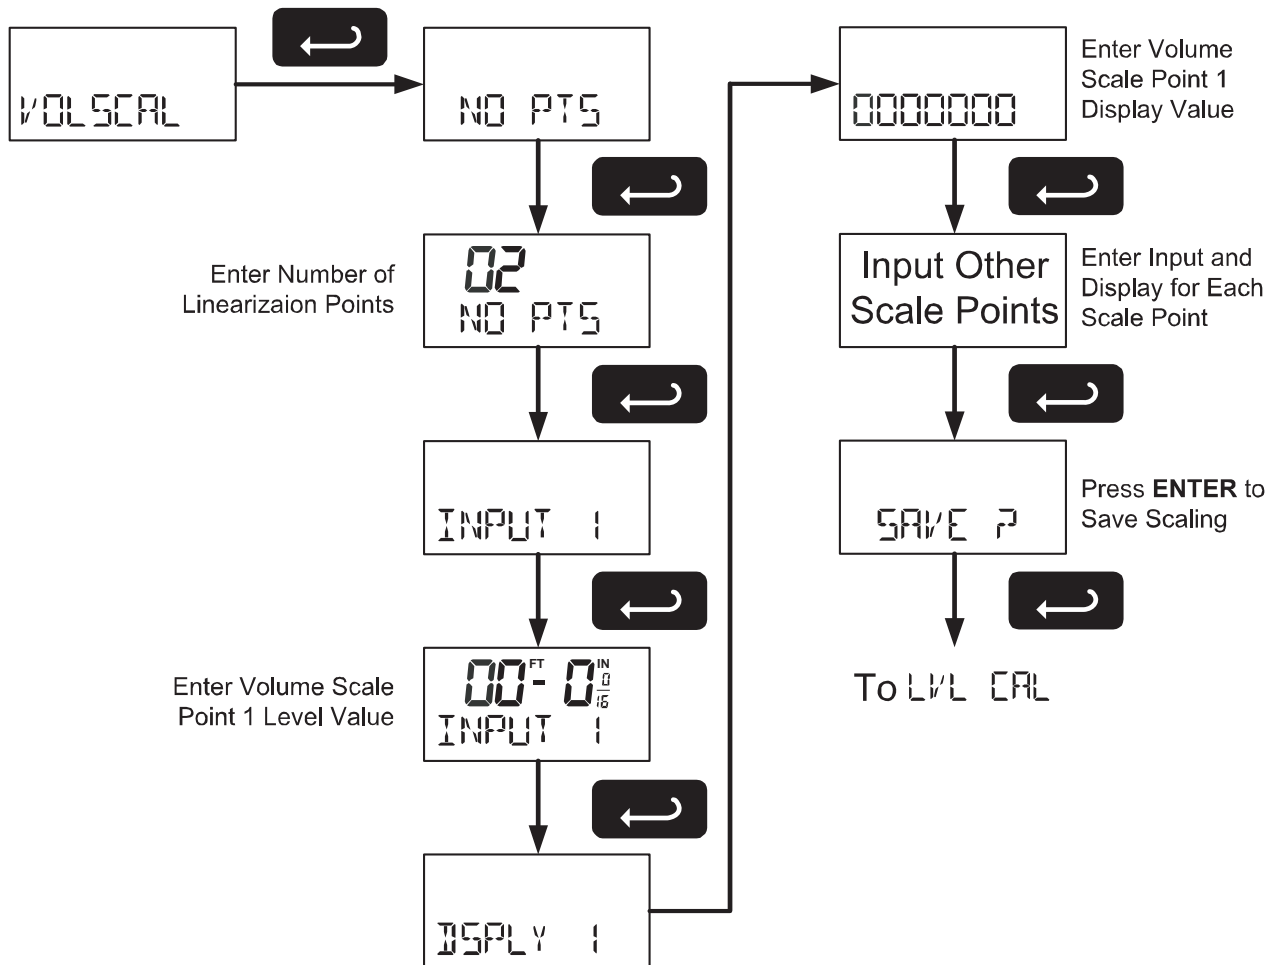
VOLSCAL

NO PTS

Enter Number of Linearizaion Points

02
NO PTS

INPUT 1

Enter Volume Scale Point 1 Level Value

00 FT - 0 IN $\frac{0}{16}$
INPUT 1

DSPLY 1

0000000

Enter Volume Scale Point 1 Display Value

Input Other Scale Points

Enter Input and Display for Each Scale Point

SAVE ?

Press **ENTER** to Save Scaling

To LVL CAL